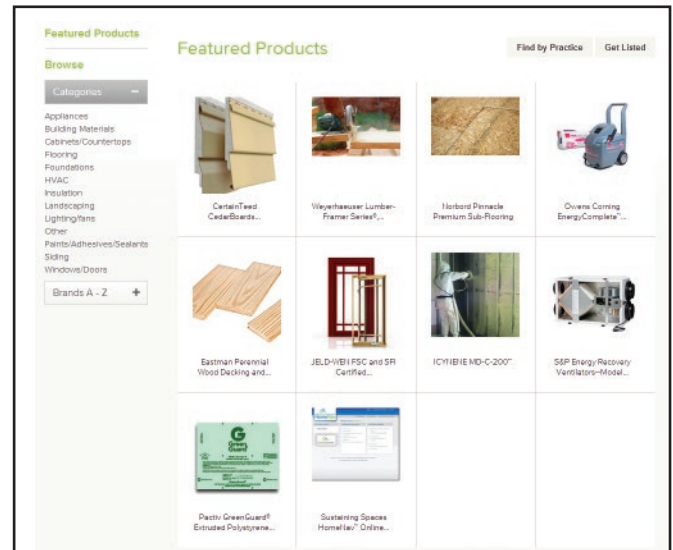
Featured Products

Browse

Categories −

Appliances
Building Materials
Cabinets/Countertops
Flooring
Foundations
HVAC
Insulation
Landscaping
Lighting/fans
Other
Paints/Adhesives/Sealants
Siding
Windows/Doors

Brands A - Z +

Featured Products

Find by Practice

Get Listed

CertainTeed CedarBoards...

Weyerhaeuser Lumber-Framer Series®...

Norbord Pinnacle Premium Sub-Flooring

Owens Corning EnergyComplete™...

Eastman Perennial Wood Decking and...

JELD-WEN FSC and SR Certified...

ICYNENE MD-C-200™

S&P Energy Recovery Ventilators-Model...

GreenGuard

Pactiv GreenGuard® Extruded Polystyrene...

Sustaining Spaces HomeNav™ Online...